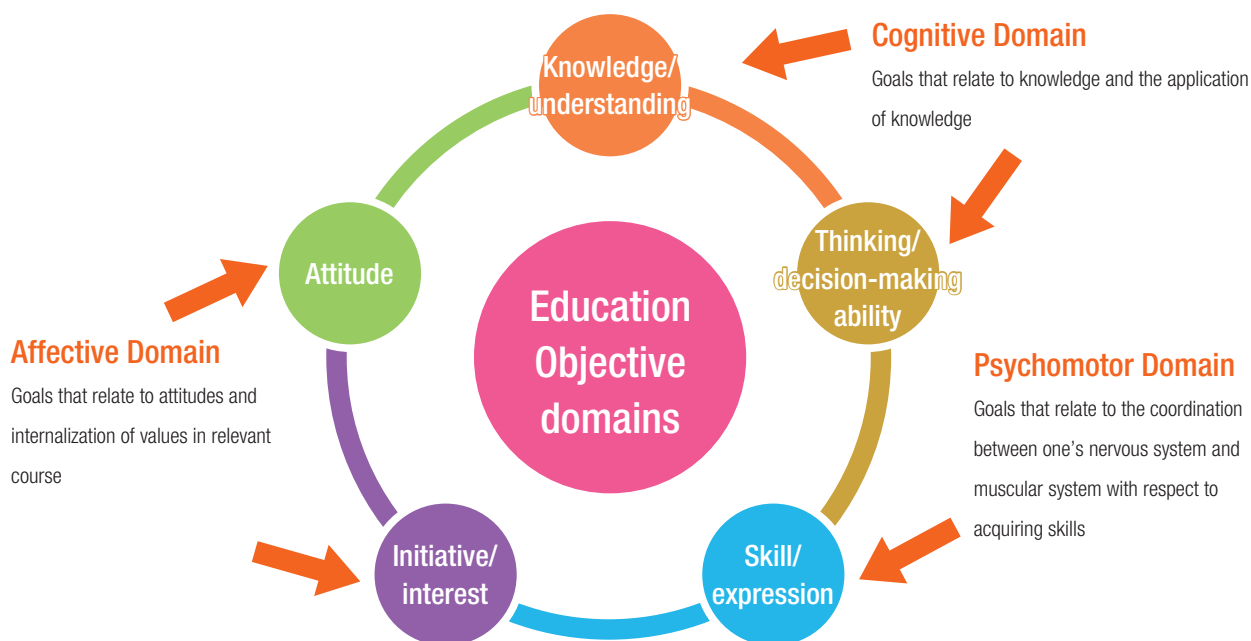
Cognitive Domain

Goals that relate to knowledge and the application of knowledge

Knowledge/ understanding

Attitude

Education Objective domains

Thinking/ decision-making ability

Affective Domain

Goals that relate to attitudes and internalization of values in relevant course

Psychomotor Domain

Goals that relate to the coordination between one's nervous system and muscular system with respect to acquiring skills

Initiative/ interest

Skill/ expression